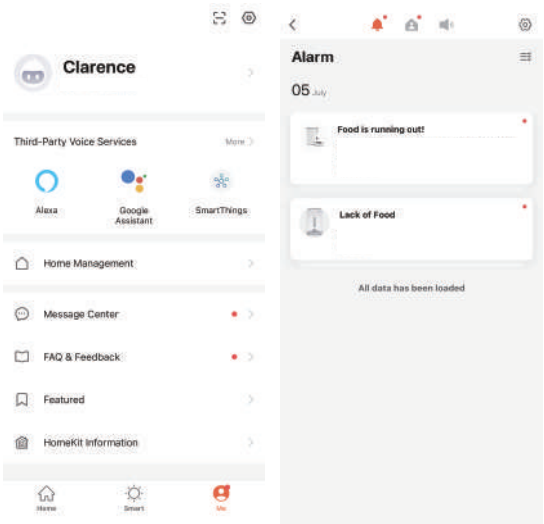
Clarence

Third-Party Voice Services

More

Alexa

Google Assistant

SmartThings

Home Management

Message Center

FAQ & Feedback

Featured

HomeKit Information

Home

Smart

Me

Alarm

05 July

Food is running out!

Lack of Food

All data has been loaded